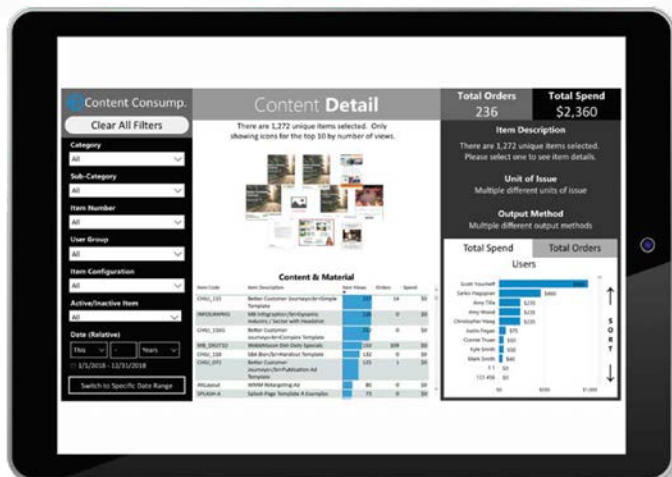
Content Consump.

Clear All Filters

Category
All

Sub-Category
All

Item Number
All

User Group
All

Item Configuration
All

Active/Inactive Item
All

Date (Relative)
This
Years

1/1/2018 - 12/31/2018

Switch to Specific Date Range

Content **Detail**

There are 1,272 unique items selected. Only showing icons for the top 10 by number of views.

Content & Material

| Item Code | Item Description | Item Views | Orders | Spend |
|---|---|---|---|---|
| CHSU_115 | Better Customer Journeys/br>Simple Template | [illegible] | 14 | $0 |
| INFOGRAPHIC | SBB Infographic/br>Dynamic Industry / Sector with Headshot | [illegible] | 0 | $0 |
| CHSU_116G | Better Customer Journeys/br>Complex Template | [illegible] | 0 | $0 |
| SBB_DIGITO | WebInHouse Dan Daily Specials | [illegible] | 109 | $0 |
| CHSU_118 | SBA Bnr/br>Handout Template | 132 | 0 | $0 |
| CHSU_071 | Better Customer Journeys/br>Publication Ad Template | 125 | 1 | $0 |
| RKLayout | WWM Retargeting Ad | 80 | 0 | $0 |
| SPLASH-A | Splash Page Template A Examples | 75 | 0 | $0 |

Total Orders
236

Total Spend
$2,360

Item Description
There are 1,272 unique items selected. Please select one to see item details.

Unit of Issue
Multiple different units of issue

Output Method
Multiple different output methods

Total Spend
Total Orders

Users

Scott Yourself
Sarkis Hagopian $460
Amy Tilla $235
Amy Wood $235
Christopher Hang $235
Justin Fegan $75
Connie Truax $50
Kyle Smith $50
Mark Smith $40
11 $0
123 456 $0

$0 $500 $1,000

S O R T